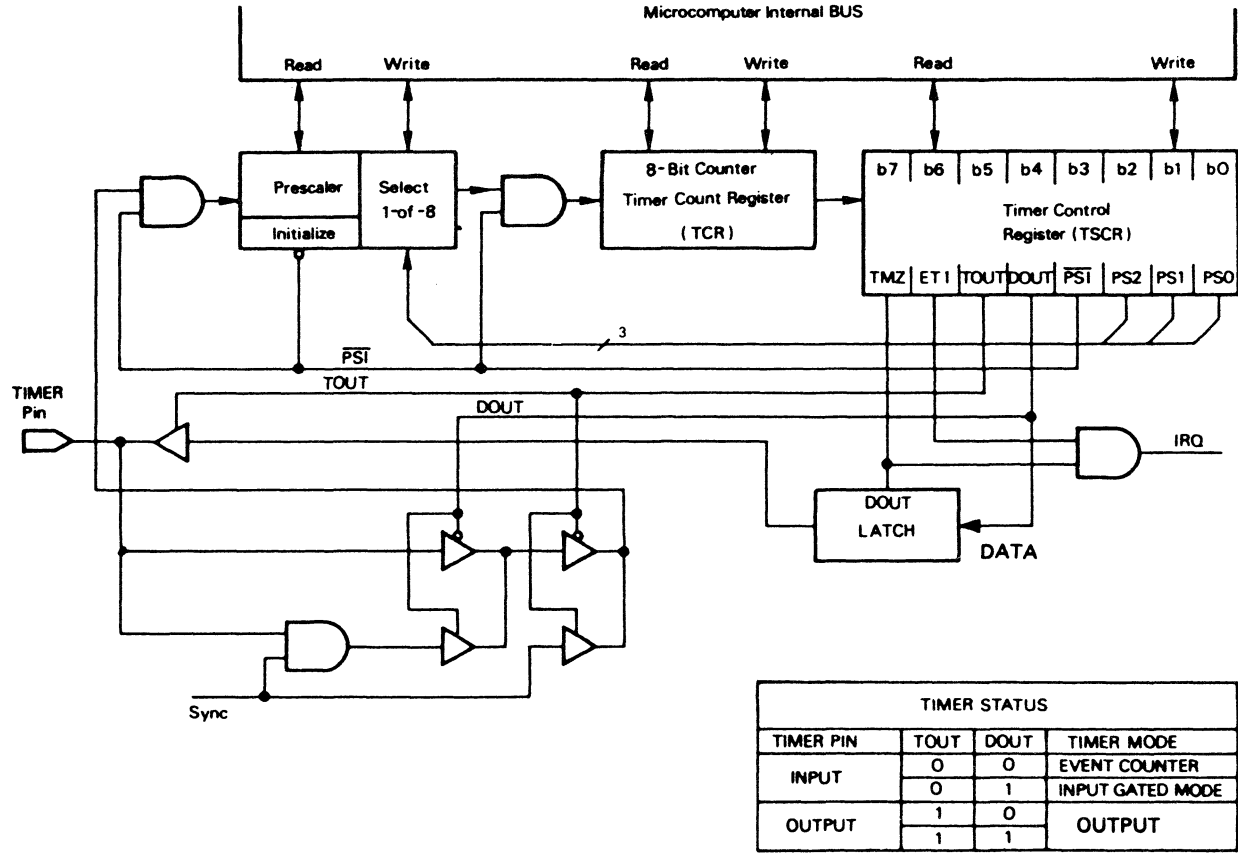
Microcomputer Internal BUS

Read
Write
Read
Write
Read
Write

Prescaler
Initialize
Select 1-of-8

8-Bit Counter
Timer Count Register
(TCR)

| b7 | b6 | b5 | b4 | b3 | b2 | b1 | b0 |
|---|---|---|---|---|---|---|---|
| TMZ | ET1 | TOUT | DOUT | $\overline{PSI}$ | PS2 | PS1 | PS0 |

Timer Control Register (TSCR)

3

$\overline{PSI}$

TOUT

TIMER Pin

DOUT

IRQ

DOUT LATCH

DATA

Sync

| TIMER STATUS | | | |
|---|---|---|---|
| TIMER PIN | TOUT | DOUT | TIMER MODE |
| INPUT | 0 | 0 | EVENT COUNTER |
| | 0 | 1 | INPUT GATED MODE |
| OUTPUT | 1 | 0 | OUTPUT |
| | 1 | 1 | |